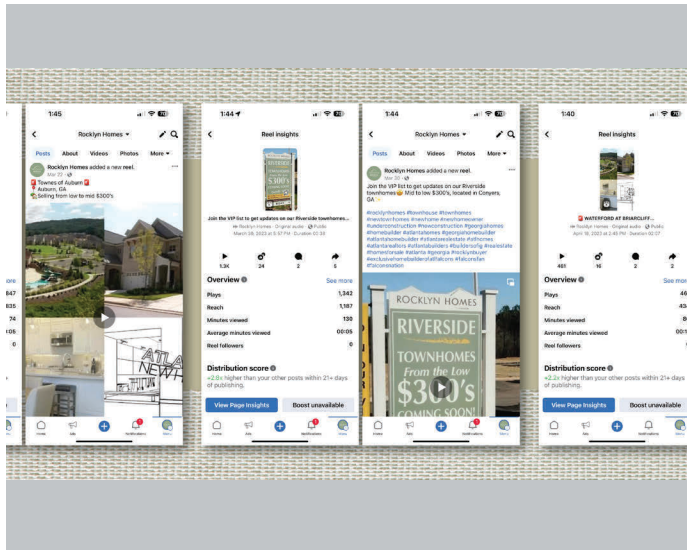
ore
647
835
74
11
:05
0

1:45
Rocklyn Homes
Posts About Videos Photos More
Rocklyn Homes added a new reel.
Mar 22
Townes of Auburn
Auburn, GA
Selling from low to mid $300's
ATLA
NEW

1:44
Reel insights
Join the VIP list to get updates on our Riverside townhomes...
Rocklyn Homes · Original audio · Public
March 28, 2023 at 5:57 PM · Duration 00:30
1.3K 24 2 3
Overview
See more
Plays 1,342
Reach 1,167
Minutes viewed 130
Average minutes viewed 00:06
Reel followers 0
Distribution score
+2.9x higher than your other posts within 21+ days of publishing.
View Page Insights
Boost unavailable

1:44
Rocklyn Homes
Posts About Videos Photos More
Rocklyn Homes added a new reel.
Mar 30
Join the VIP list to get updates on our Riverside townhomes Mid to low $300's, located in Conyers, GA
#rocklynhomes #townhouse #townhomes #newtownhomes #newhomes #newhomeowner #underconstruction #newconstruction #georgiahomes #homebuilder #atlantahomes #georgiahomebuilder #atlantahomebuilder #atlantarealestate #atlhomes #atlantarealtors #atlantabuilders #buildersofig #realestate #homesforsale #atlanta #georgia #rocklynbuyer #exclusivehomebuilderofatlfalcons #falconsfan #falconsnation
ROCKLYN HOMES
RIVERSIDE
TOWNHOMES
From the low
$300's
COMING SOON!

1:40
Reel insights
WATERFORD AT BRIARCLIFF...
Rocklyn Homes · Original audio · Public
April 18, 2023 at 2:46 PM · Duration 00:27
481 16 2 2
Overview
See m
Plays 48
Reach 43
Minutes viewed
Average minutes viewed 00:1
Reel followers
Distribution score
+2.2x higher than your other posts within 21+ days of publishing.
View Page Insights
Boost unavailable